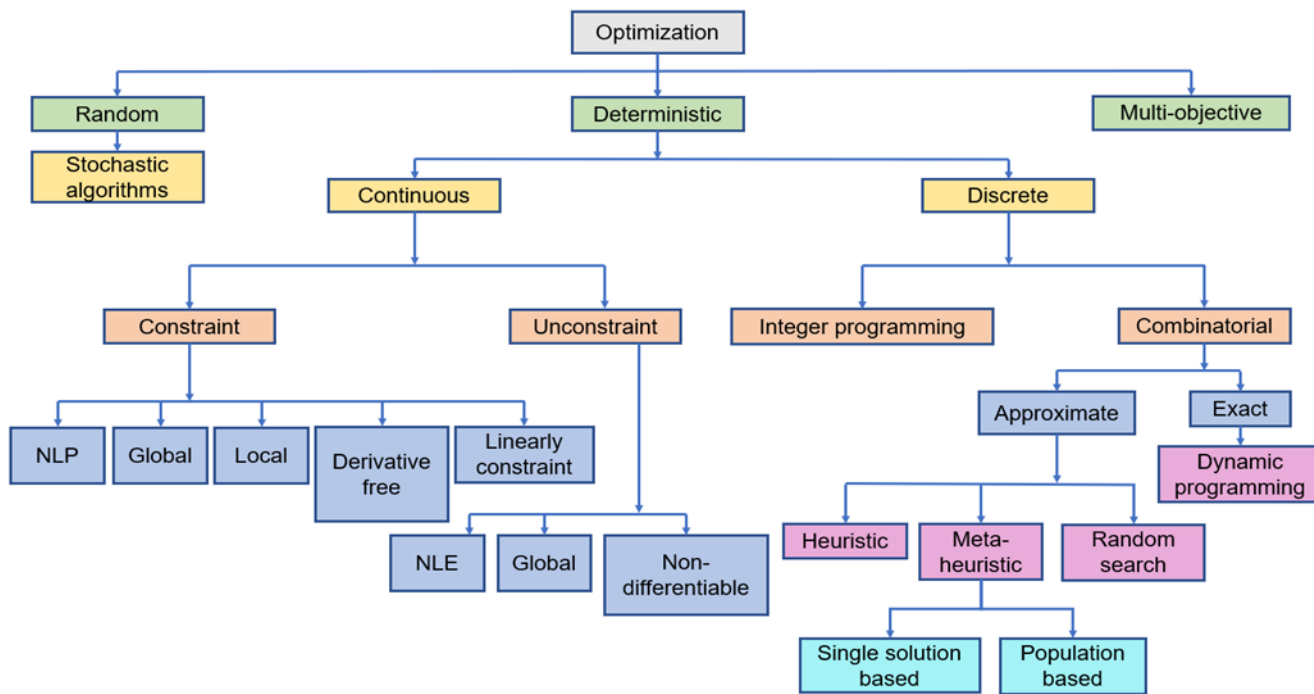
Optimization

Random

Stochastic algorithms

Deterministic

Multi-objective

Continuous

Discrete

Constraint

Unconstraint

Integer programming

Combinatorial

NLP

Global

Local

Derivative free

Linearly constraint

NLE

Global

Non-differentiable

Approximate

Exact

Dynamic programming

Heuristic

Meta-heuristic

Random search

Single solution based

Population based